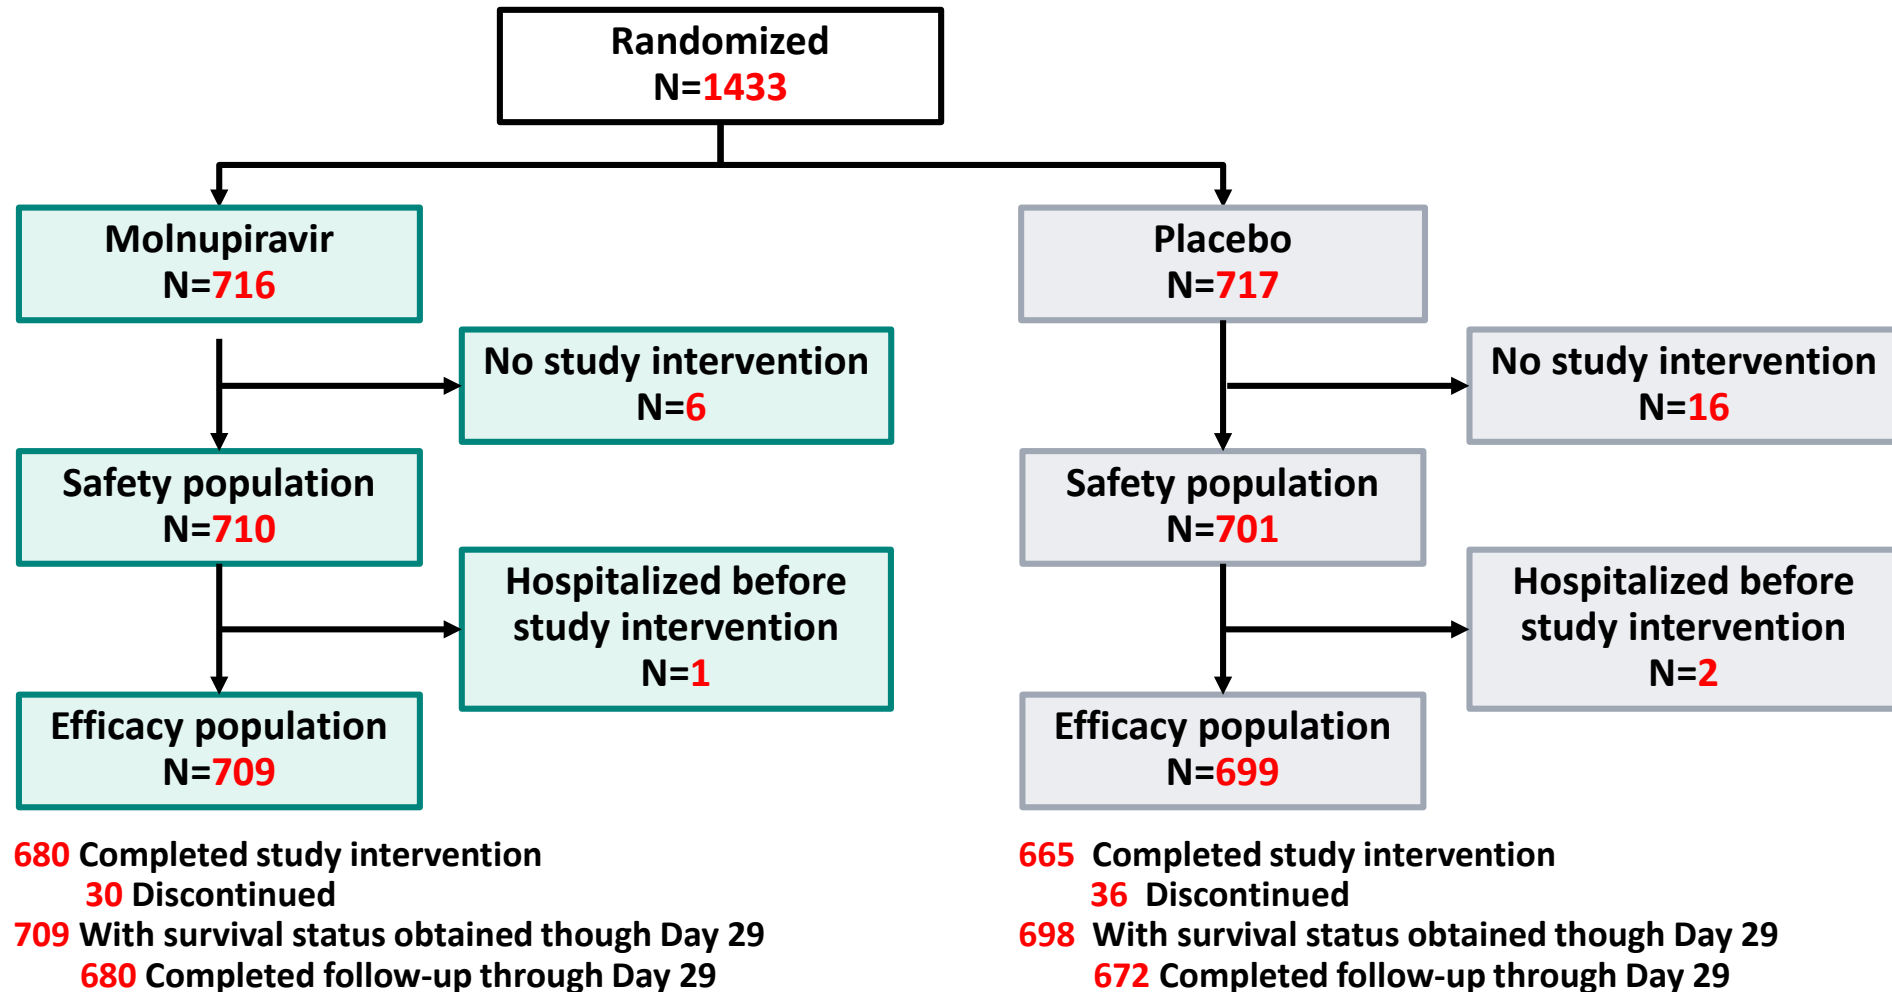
Randomized
N=1433

Molnupiravir
N=716

No study intervention
N=6

Safety population
N=710

Hospitalized before study intervention
N=1

Efficacy population
N=709

680 Completed study intervention
30 Discontinued
709 With survival status obtained though Day 29
680 Completed follow-up through Day 29

Placebo
N=717

No study intervention
N=16

Safety population
N=701

Hospitalized before study intervention
N=2

Efficacy population
N=699

665 Completed study intervention
36 Discontinued
698 With survival status obtained though Day 29
672 Completed follow-up through Day 29